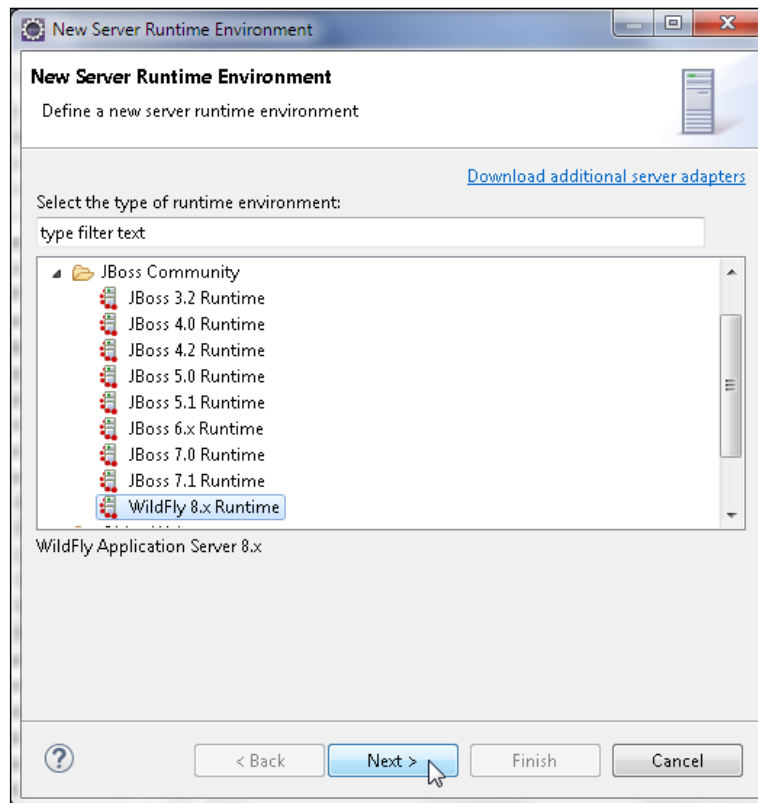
New Server Runtime Environment

New Server Runtime Environment

Define a new server runtime environment

Download additional server adapters

Select the type of runtime environment:

type filter text

JBoss Community
JBoss 3.2 Runtime
JBoss 4.0 Runtime
JBoss 4.2 Runtime
JBoss 5.0 Runtime
JBoss 5.1 Runtime
JBoss 6.x Runtime
JBoss 7.0 Runtime
JBoss 7.1 Runtime
WildFly 8.x Runtime

WildFly Application Server 8.x

< Back
Next >
Finish
Cancel